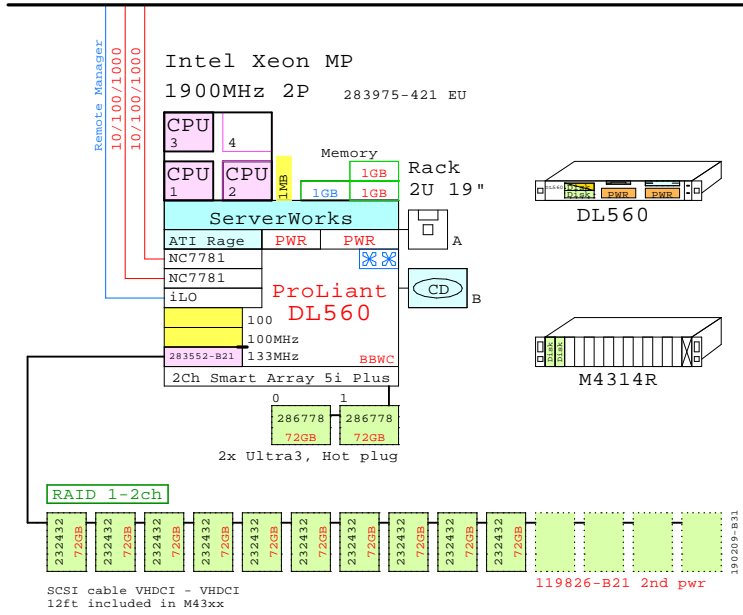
Remote Manager
10/100/1000
10/100/1000

Intel Xeon MP
1900MHz 2P
283975-421 EU

CPU 3
4
CPU 1
CPU 2
1MB

Memory
1GB
1GB
1GB

Rack
2U 19"

ServerWorks
ATI Rage
PWR
PWR
A
NC7781
NC7781
iLO
CD
B
ProLiant
DL560
100
100MHz
283552-B21
133MHz
BBWC
2Ch Smart Array 5i Plus

0
1
286778
72GB
286778
72GB
2x Ultra3, Hot plug

DL560
Disk
Disk
PWR
PWR

M4314R
Disk
Disk

RAID 1-2ch

232432 72GB
232432 72GB
232432 72GB
232432 72GB
232432 72GB
232432 72GB
232432 72GB
232432 72GB
232432 72GB
232432 72GB

SCSI cable VHDCI - VHDCI
12ft included in M43xx

119826-B21 2nd pwr

190209-B31